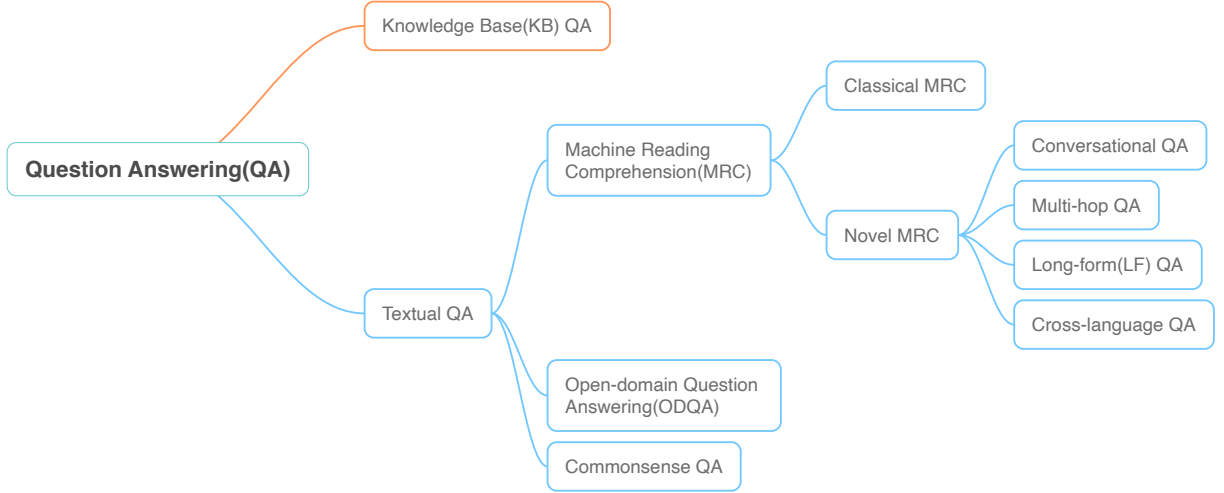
Question Answering(QA)

Knowledge Base(KB) QA

Textual QA

Machine Reading Comprehension(MRC)

Classical MRC

Novel MRC

Conversational QA

Multi-hop QA

Long-form(LF) QA

Cross-language QA

Open-domain Question Answering(ODQA)

Commonsense QA